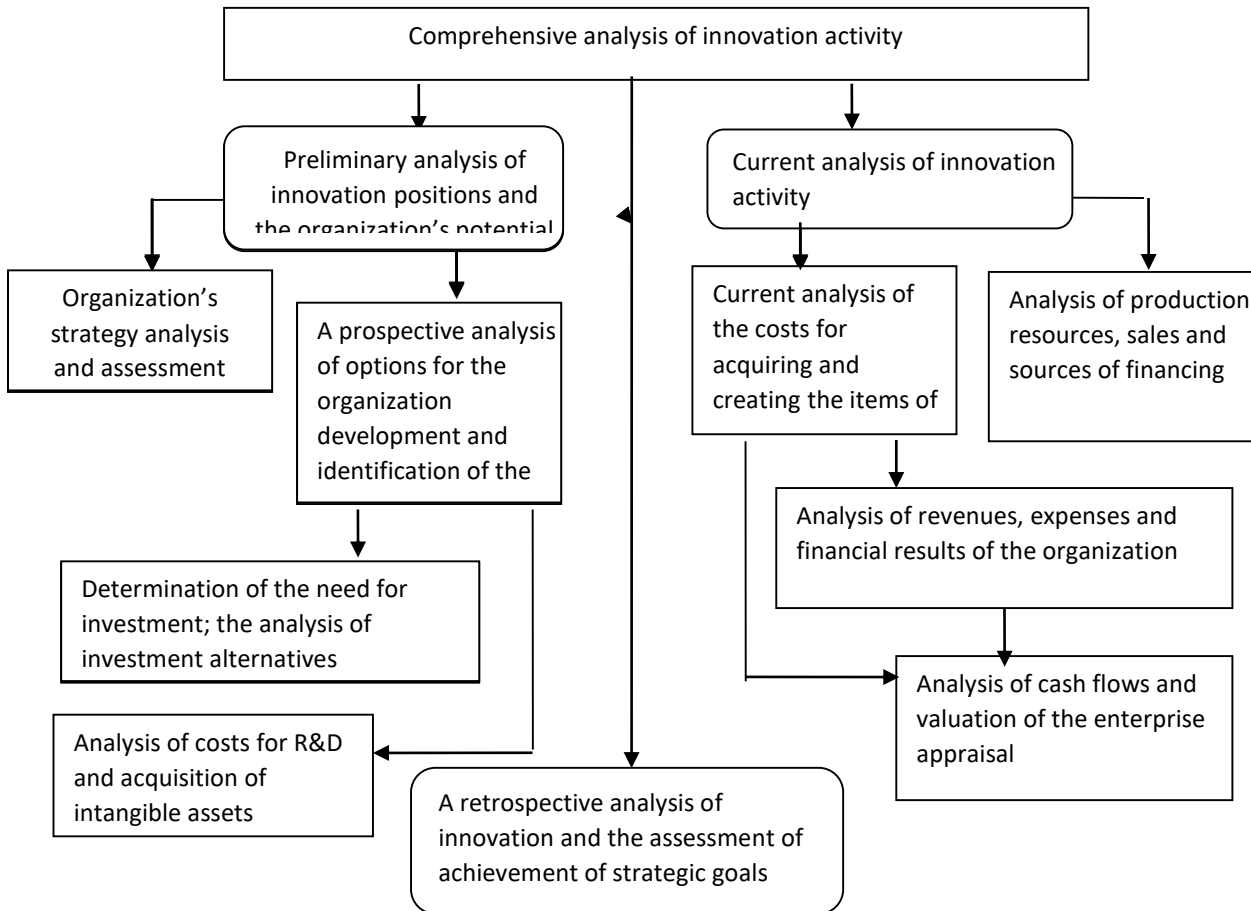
Comprehensive analysis of innovation activity

Preliminary analysis of innovation positions and the organization's potential

Current analysis of innovation activity

Organization's strategy analysis and assessment

A prospective analysis of options for the organization development and identification of the

Current analysis of the costs for acquiring and creating the items of

Analysis of production resources, sales and sources of financing

Analysis of revenues, expenses and financial results of the organization

Determination of the need for investment; the analysis of investment alternatives

Analysis of cash flows and valuation of the enterprise appraisal

Analysis of costs for R&D and acquisition of intangible assets

A retrospective analysis of innovation and the assessment of achievement of strategic goals